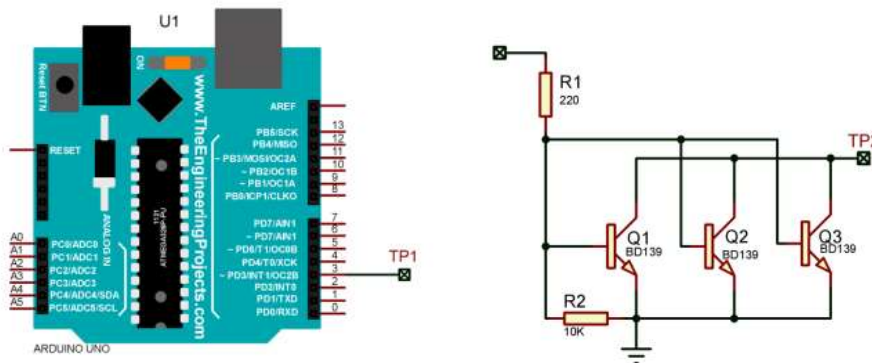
U1

Reset BTN

ON

www.TheEngineeringProjects.com

AREF

PB5/SCK
PB4/MISO
~ PB3/MOSI/OC2A
~ PB2/OC1B
~ PB1/OC1A
PB0/ICP1/CLKO

13
12
11
10
9
8

RESET

ANALOG IN

A0
A1
A2
A3
A4
A5

PC0/ADC0
PC1/ADC1
PC2/ADC2
PC3/ADC3
PC4/ADC4/SDA
PC5/ADC5/SCL

PD7/AIN1
~ PD7/AIN1
~ PD6/T1/OC0B
PD4/T0/XCK
~ PD3/INT1/OC2B
PD2/INT0
PD1/TXD
PD0/RXD

7
6
5
4
3
2
1
0

TP1

ARDUINO UNO

R1
220

TP2

Q1
BD139

Q2
BD139

Q3
BD139

R2
10K